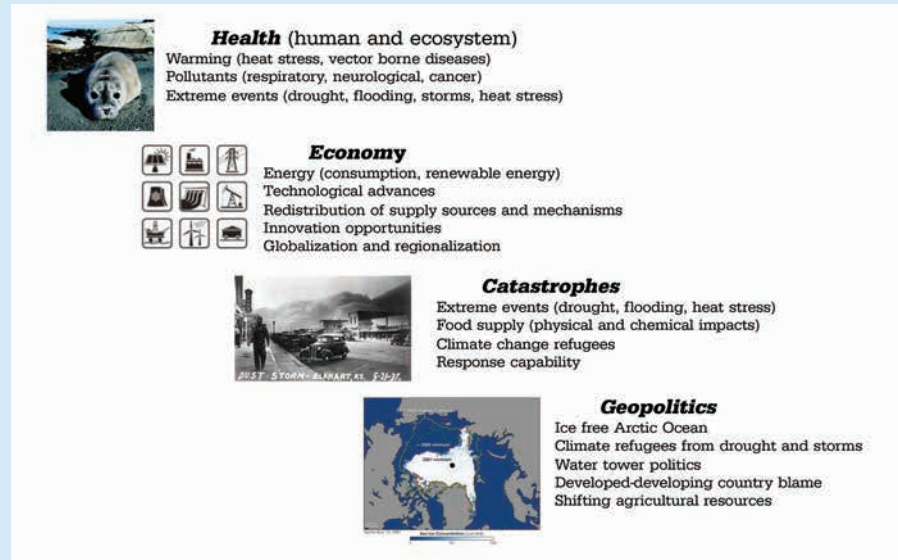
**Health** (human and ecosystem)
Warming (heat stress, vector borne diseases)
Pollutants (respiratory, neurological, cancer)
Extreme events (drought, flooding, storms, heat stress)

**Economy**
Energy (consumption, renewable energy)
Technological advances
Redistribution of supply sources and mechanisms
Innovation opportunities
Globalization and regionalization

DUST STORM - ELKHART KS. 5-21-37.

**Catastrophes**
Extreme events (drought, flooding, heat stress)
Food supply (physical and chemical impacts)
Climate change refugees
Response capability

**Geopolitics**
Ice free Arctic Ocean
Climate refugees from drought and storms
Water tower politics
Developed-developing country blame
Shifting agricultural resources